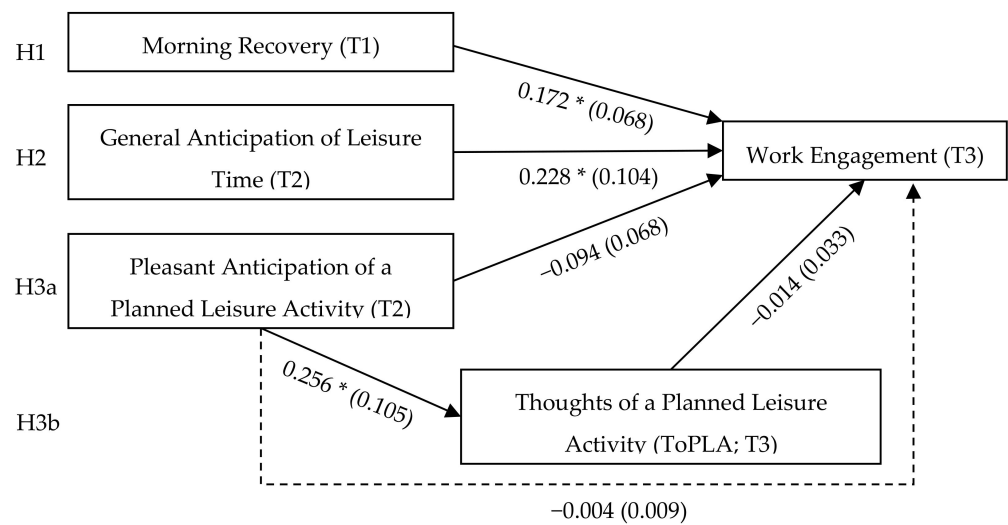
H1

Morning Recovery (T1)

0.172 * (0.068)

H2

General Anticipation of Leisure Time (T2)

0.228 * (0.104)

Work Engagement (T3)

H3a

Pleasant Anticipation of a Planned Leisure Activity (T2)

−0.094 (0.068)

−0.014 (0.033)

0.256 * (0.105)

H3b

Thoughts of a Planned Leisure Activity (ToPLA; T3)

−0.004 (0.009)